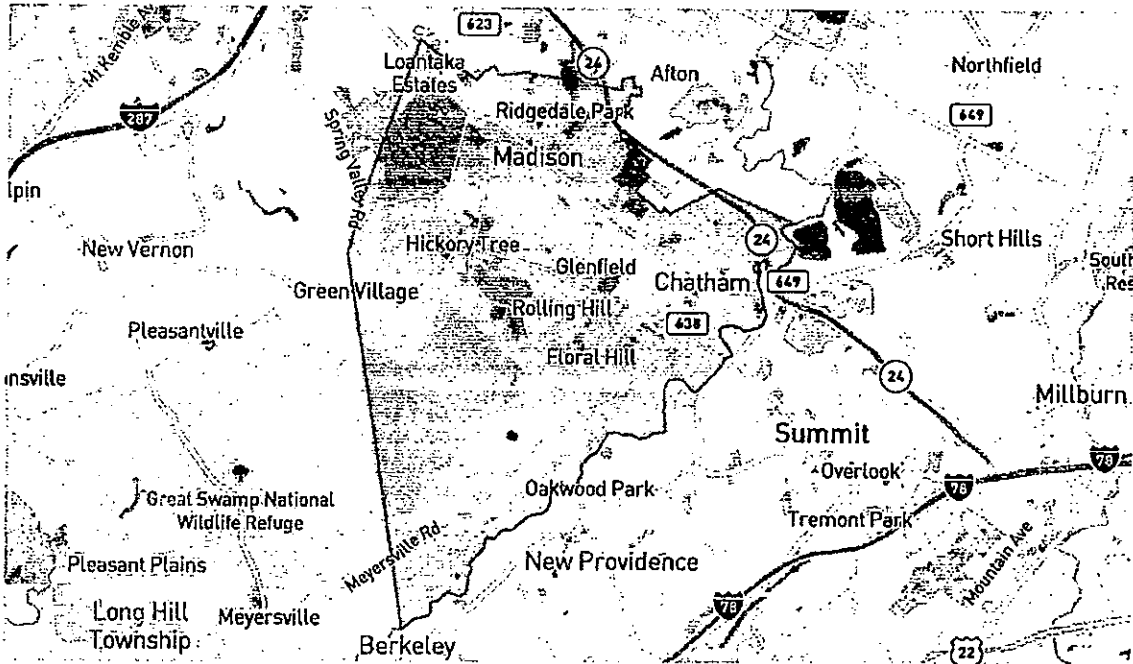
Mt Kemble Ave
287
623
Loantaka Estates
24
Afton
Northfield
Ridgedale Park
649
Spring Valley Rd
Madison
lpin
New Vernon
Hickory Tree
24
Short Hills
Glenfield
South Res
Green Village
Chatham
649
Rolling Hill
Pleasantville
638
Floral Hill
nsville
24
Millburn
Summit
78
Overlook
Great Swamp National Wildlife Refuge
Oakwood Park
78
Tremont Park
Meyersville Rd
Mountain Ave
New Providence
Pleasant Plains
78
Long Hill Township
Meyersville
Berkeley
22